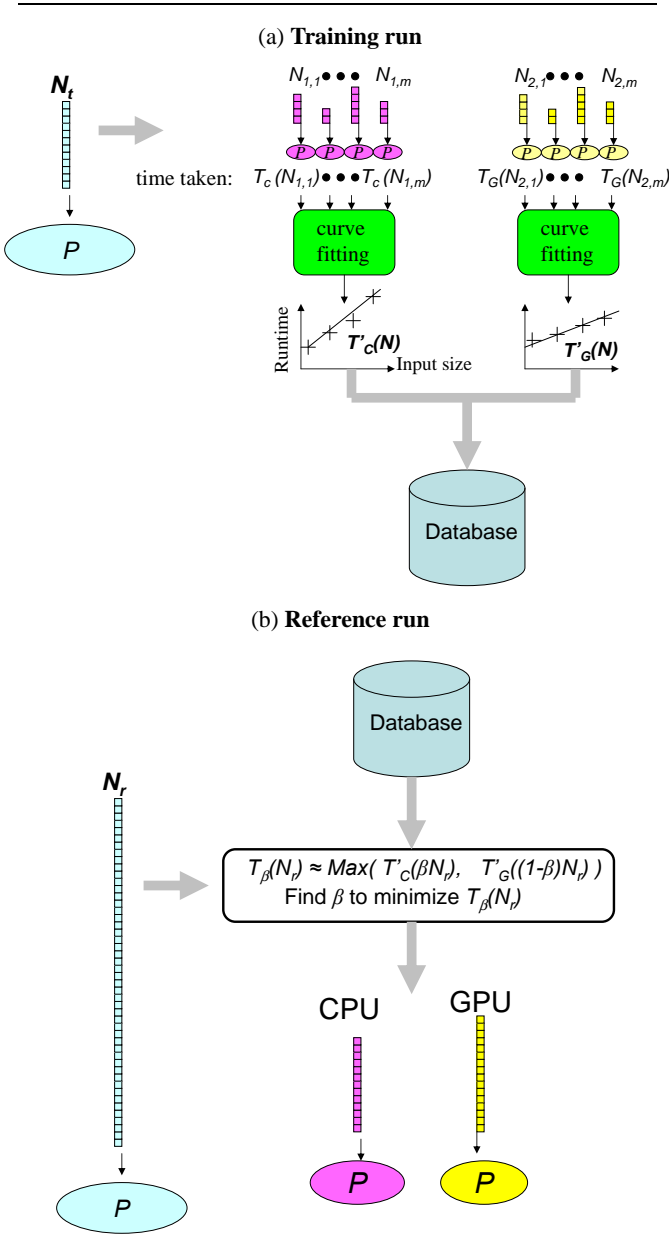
(a) **Training run**

$N_t$

$N_{1,1}$ ● ● ● $N_{1,m}$

P P P P

$N_{2,1}$ ● ● ● $N_{2,m}$

P P P P

time taken: $T_c(N_{1,1})$ ● ● ● $T_c(N_{1,m})$

$T_G(N_{2,1})$ ● ● ● $T_G(N_{2,m})$

P

curve fitting

curve fitting

Runtime

$T'_C(N)$

Input size

$T'_G(N)$

Database

(b) **Reference run**

Database

$N_r$

$T_\beta(N_r) \approx Max(\ T'_C(\beta N_r),\quad T'_G((1-\beta)N_r)\ )$
Find $\beta$ to minimize $T_\beta(N_r)$

CPU

GPU

P

P

P